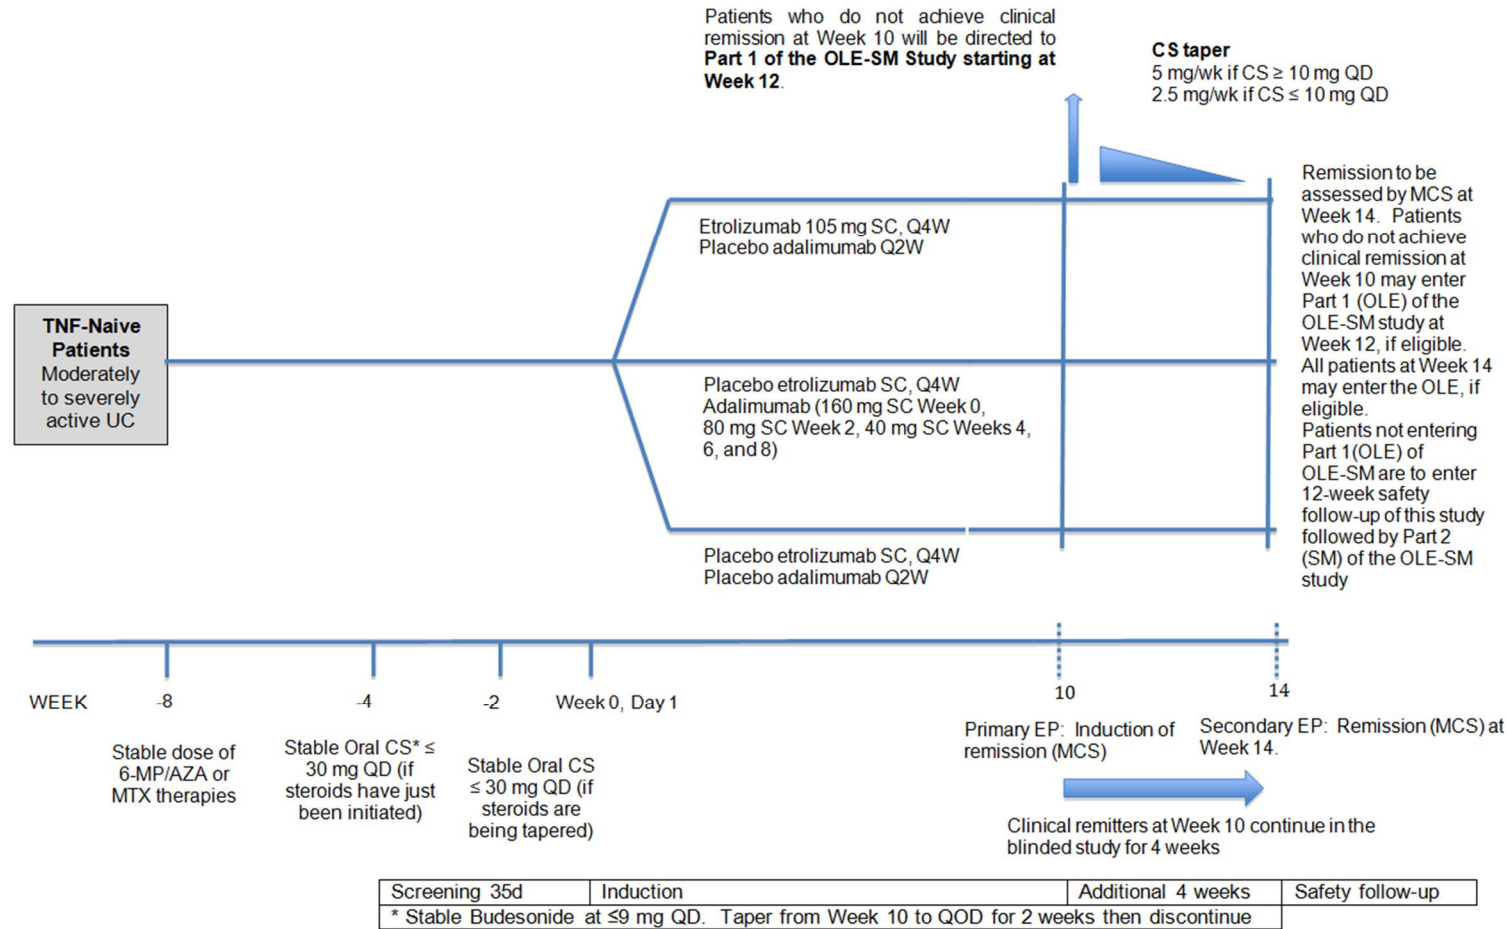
Patients who do not achieve clinical remission at Week 10 will be directed to **Part 1 of the OLE-SM Study starting at Week 12**.

**CS taper**
5 mg/wk if CS ≥ 10 mg QD
2.5 mg/wk if CS ≤ 10 mg QD

Remission to be assessed by MCS at Week 14. Patients who do not achieve clinical remission at Week 10 may enter Part 1 (OLE) of the OLE-SM study at Week 12, if eligible. All patients at Week 14 may enter the OLE, if eligible. Patients not entering Part 1(OLE) of OLE-SM are to enter 12-week safety follow-up of this study followed by Part 2 (SM) of the OLE-SM study

**TNF-Naive Patients**
Moderately to severely active UC

Etrolizumab 105 mg SC, Q4W
Placebo adalimumab Q2W

Placebo etrolizumab SC, Q4W
Adalimumab (160 mg SC Week 0, 80 mg SC Week 2, 40 mg SC Weeks 4, 6, and 8)

Placebo etrolizumab SC, Q4W
Placebo adalimumab Q2W

WEEK -8 -4 -2 Week 0, Day 1 10 14

Stable dose of 6-MP/AZA or MTX therapies

Stable Oral CS* ≤ 30 mg QD (if steroids have just been initiated)

Stable Oral CS ≤ 30 mg QD (if steroids are being tapered)

Primary EP: Induction of remission (MCS)

Secondary EP: Remission (MCS) at Week 14.

Clinical remitters at Week 10 continue in the blinded study for 4 weeks

| Screening 35d | Induction | Additional 4 weeks | Safety follow-up |
|---|---|---|---|
| * Stable Budesonide at ≤9 mg QD. Taper from Week 10 to QOD for 2 weeks then discontinue | | | |